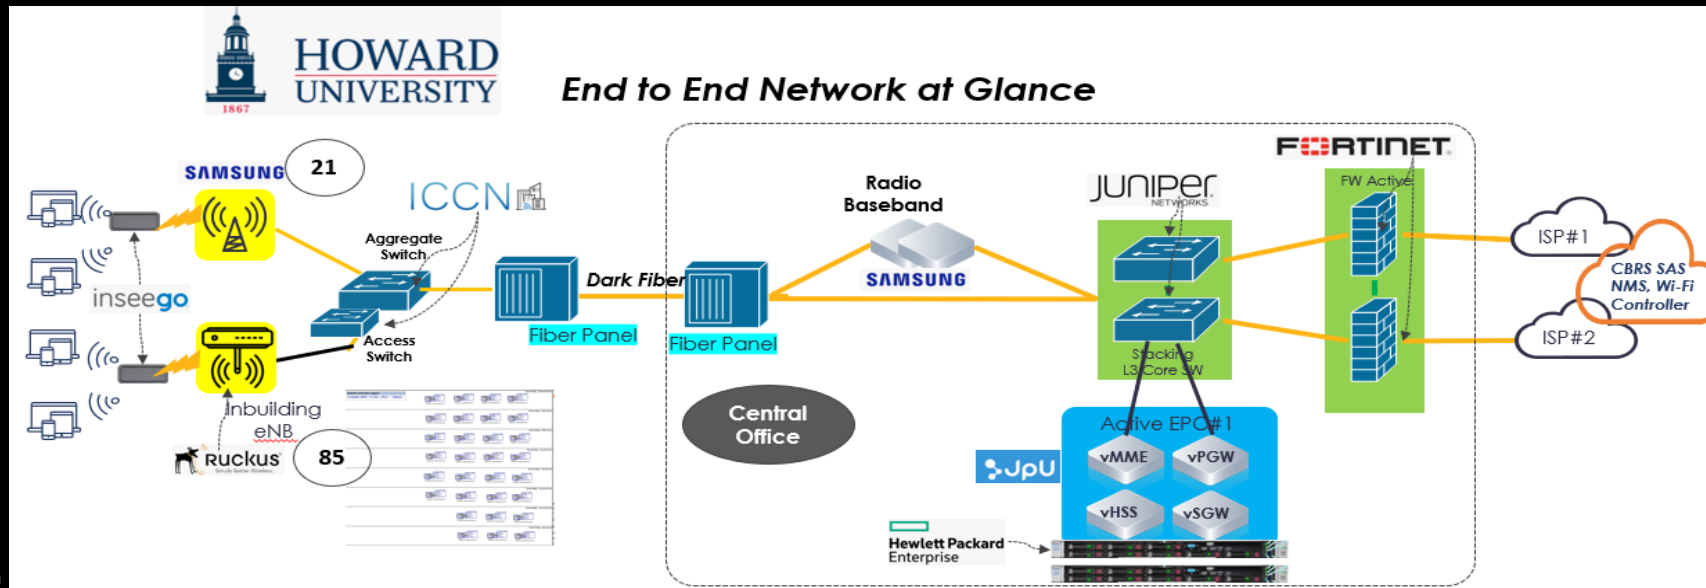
1867
HOWARD UNIVERSITY

End to End Network at Glance

SAMSUNG
21
ICCN
Aggregate Switch
Access Switch
inseego
Inbuilding eNB
Ruckus
85
Fiber Panel
Dark Fiber
Fiber Panel
Radio Baseband
SAMSUNG
Central Office
JUNIPer NETWORKS
Stacking L3 Core SW
FORTINET
FW Active
Active EPC#1
vMME
vPGW
vHSS
vSGW
JpU
Hewlett Packard Enterprise
ISP#1
ISP#2
CBRS SAS NMS, Wi-Fi Controller